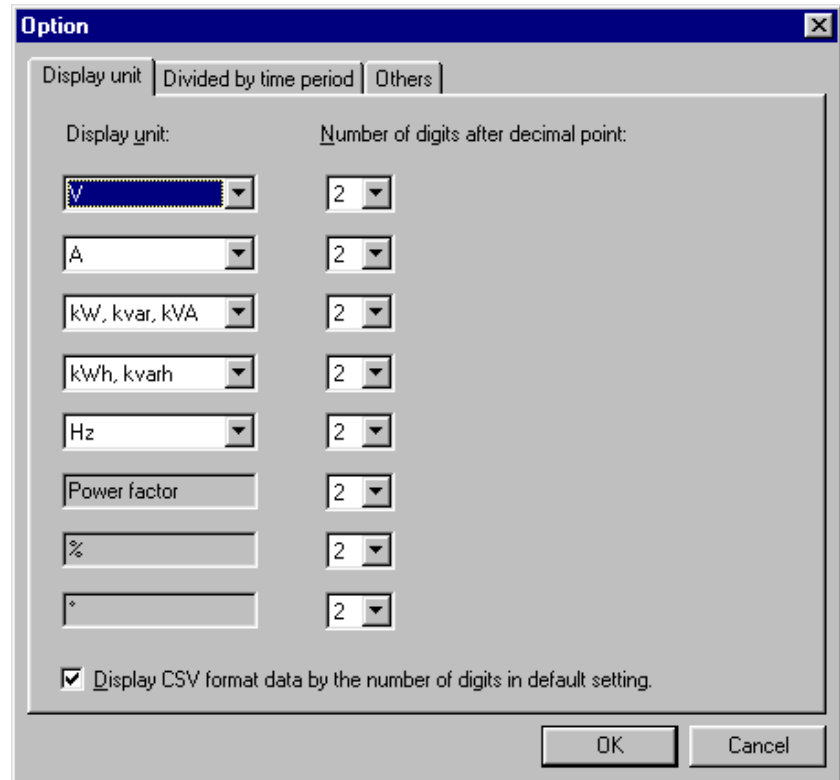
Option

Display unit | Divided by time period | Others

Display unit:

Number of digits after decimal point:

V
2

A
2

kW, kvar, kVA
2

kWh, kvarh
2

Hz
2

Power factor
2

%
2

°
2

Display CSV format data by the number of digits in default setting.

OK
Cancel